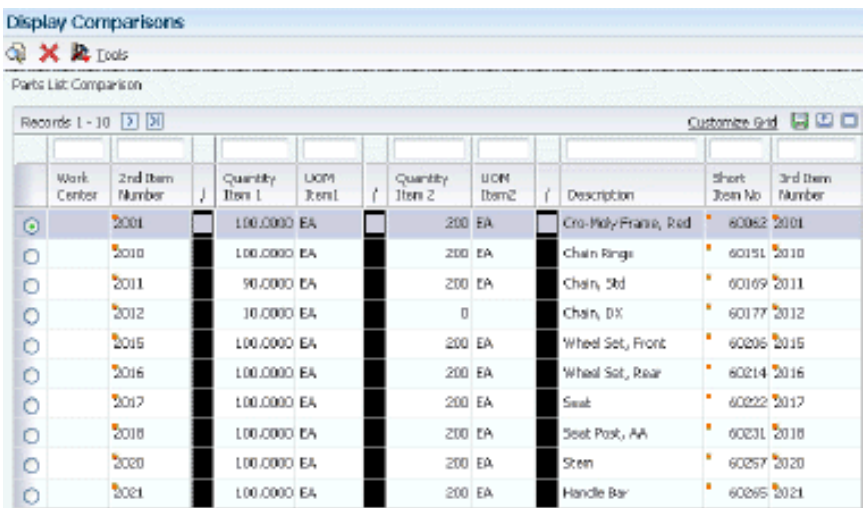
Display Comparisons

Tools

Parts List Comparison

Records 1 - 10

Customize Grid

| Work Center | 2nd Item Number | / | Quantity Item 1 | UOM Item1 | / | Quantity Item 2 | UOM Item2 | / | Description | Short Item No | 3rd Item Number |
|---|---|---|---|---|---|---|---|---|---|---|---|
| | 2001 | | 100.0000 | EA | | 200 | EA | | Cro-Moly Frame, Red | 60062 | 2001 |
| | 2010 | | 100.0000 | EA | | 200 | EA | | Chain Rings | 60151 | 2010 |
| | 2011 | | 90.0000 | EA | | 200 | EA | | Chain, Std | 60169 | 2011 |
| | 2012 | | 10.0000 | EA | | 0 | | | Chain, DX | 60177 | 2012 |
| | 2015 | | 100.0000 | EA | | 200 | EA | | Wheel Set, Front | 60206 | 2015 |
| | 2016 | | 100.0000 | EA | | 200 | EA | | Wheel Set, Rear | 60214 | 2016 |
| | 2017 | | 100.0000 | EA | | 200 | EA | | Seat | 60222 | 2017 |
| | 2018 | | 100.0000 | EA | | 200 | EA | | Seat Post, AA | 60231 | 2018 |
| | 2020 | | 100.0000 | EA | | 200 | EA | | Stem | 60257 | 2020 |
| | 2021 | | 100.0000 | EA | | 200 | EA | | Handle Bar | 60265 | 2021 |